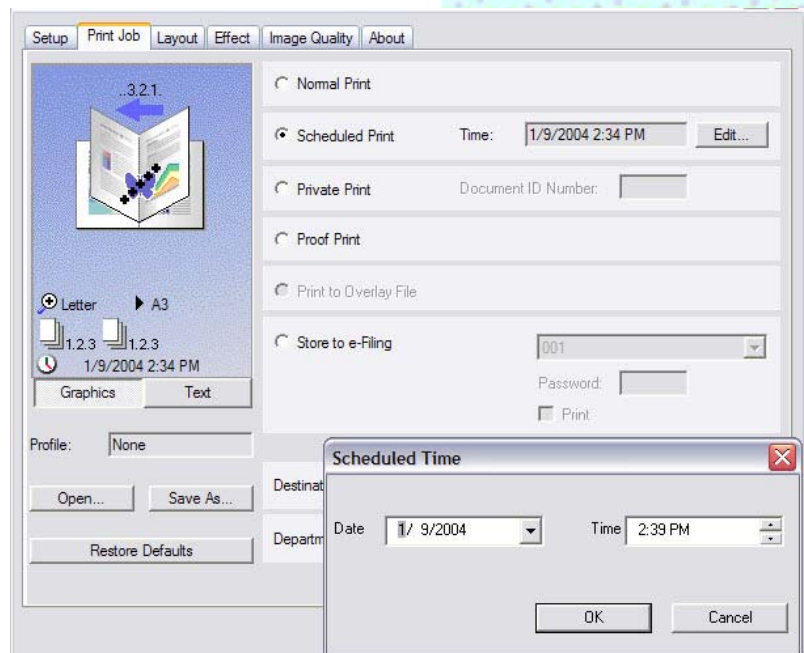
Setup | Print Job | Layout | Effect | Image Quality | About

..3.2.1.

Letter ▶ A3

1.2.3 1.2.3

1/9/2004 2:34 PM

Graphics | Text

Profile: None

Open... | Save As...

Restore Defaults

Normal Print

Scheduled Print Time: 1/9/2004 2:34 PM Edit...

Private Print Document ID Number:

Proof Print

Print to Overlay File

Store to e-Filing 001

Password:

Print

Destinat

Departm

Scheduled Time

Date 1/ 9/2004 Time 2:39 PM

OK | Cancel